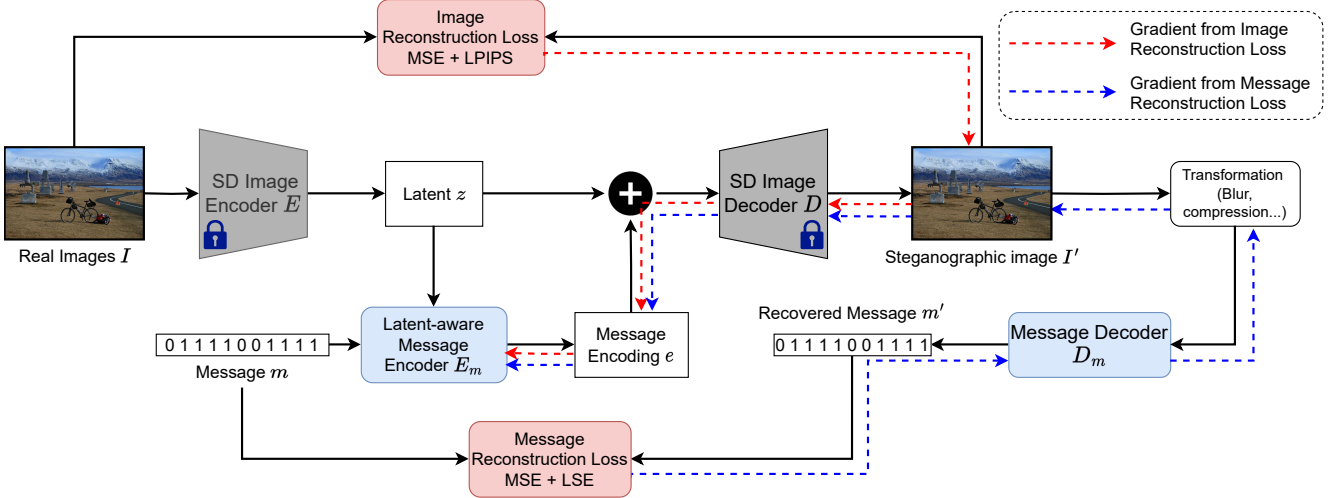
Image Reconstruction Loss MSE + LPIPS

Gradient from Image Reconstruction Loss

Gradient from Message Reconstruction Loss

Real Images $I$

SD Image Encoder $E$

Latent $z$

SD Image Decoder $D$

Steganographic image $I'$

Transformation (Blur, compression...)

0 1 1 1 1 0 0 1 1 1 1

Message $m$

Latent-aware Message Encoder $E_m$

Message Encoding $e$

Recovered Message $m'$

0 1 1 1 1 0 0 1 1 1 1

Message Decoder $D_m$

Message Reconstruction Loss MSE + LSE